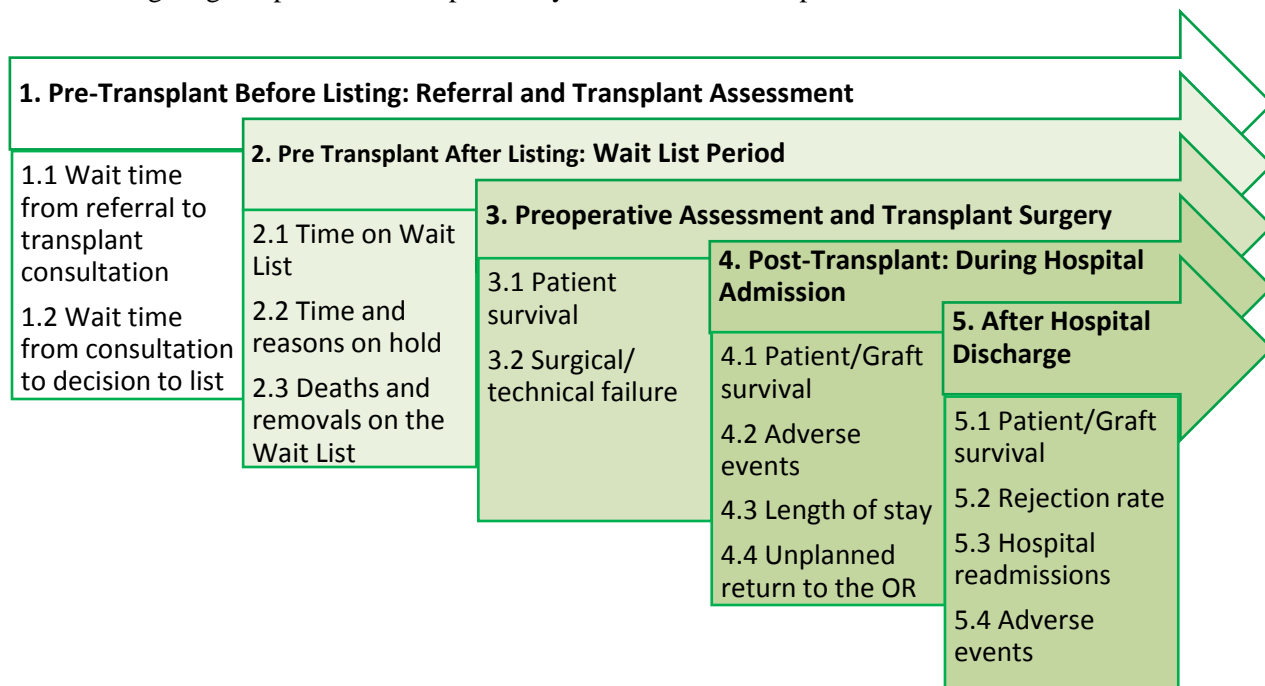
1. Pre-Transplant Before Listing: Referral and Transplant Assessment

1.1 Wait time from referral to transplant consultation

1.2 Wait time from consultation to decision to list

2. Pre Transplant After Listing: Wait List Period

2.1 Time on Wait List

2.2 Time and reasons on hold

2.3 Deaths and removals on the Wait List

3. Preoperative Assessment and Transplant Surgery

3.1 Patient survival

3.2 Surgical/ technical failure

4. Post-Transplant: During Hospital Admission

4.1 Patient/Graft survival

4.2 Adverse events

4.3 Length of stay

4.4 Unplanned return to the OR

5. After Hospital Discharge

5.1 Patient/Graft survival

5.2 Rejection rate

5.3 Hospital readmissions

5.4 Adverse events